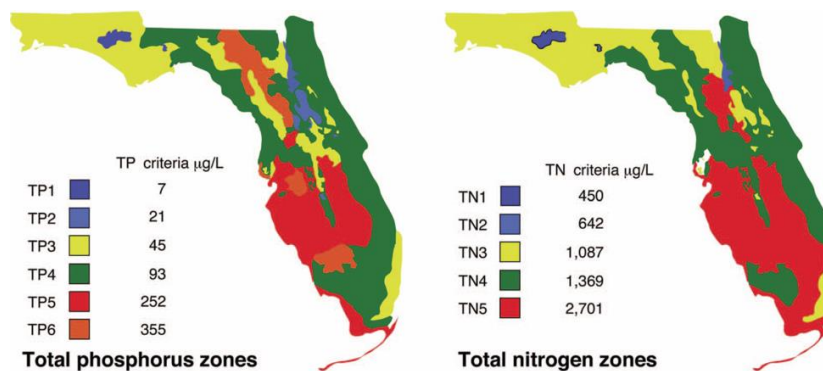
TP criteria μg/L

| | |
|---|---|
| TP1 | 7 |
| TP2 | 21 |
| TP3 | 45 |
| TP4 | 93 |
| TP5 | 252 |
| TP6 | 355 |

Total phosphorus zones

TN criteria μg/L

| | |
|---|---|
| TN1 | 450 |
| TN2 | 642 |
| TN3 | 1,087 |
| TN4 | 1,369 |
| TN5 | 2,701 |

Total nitrogen zones